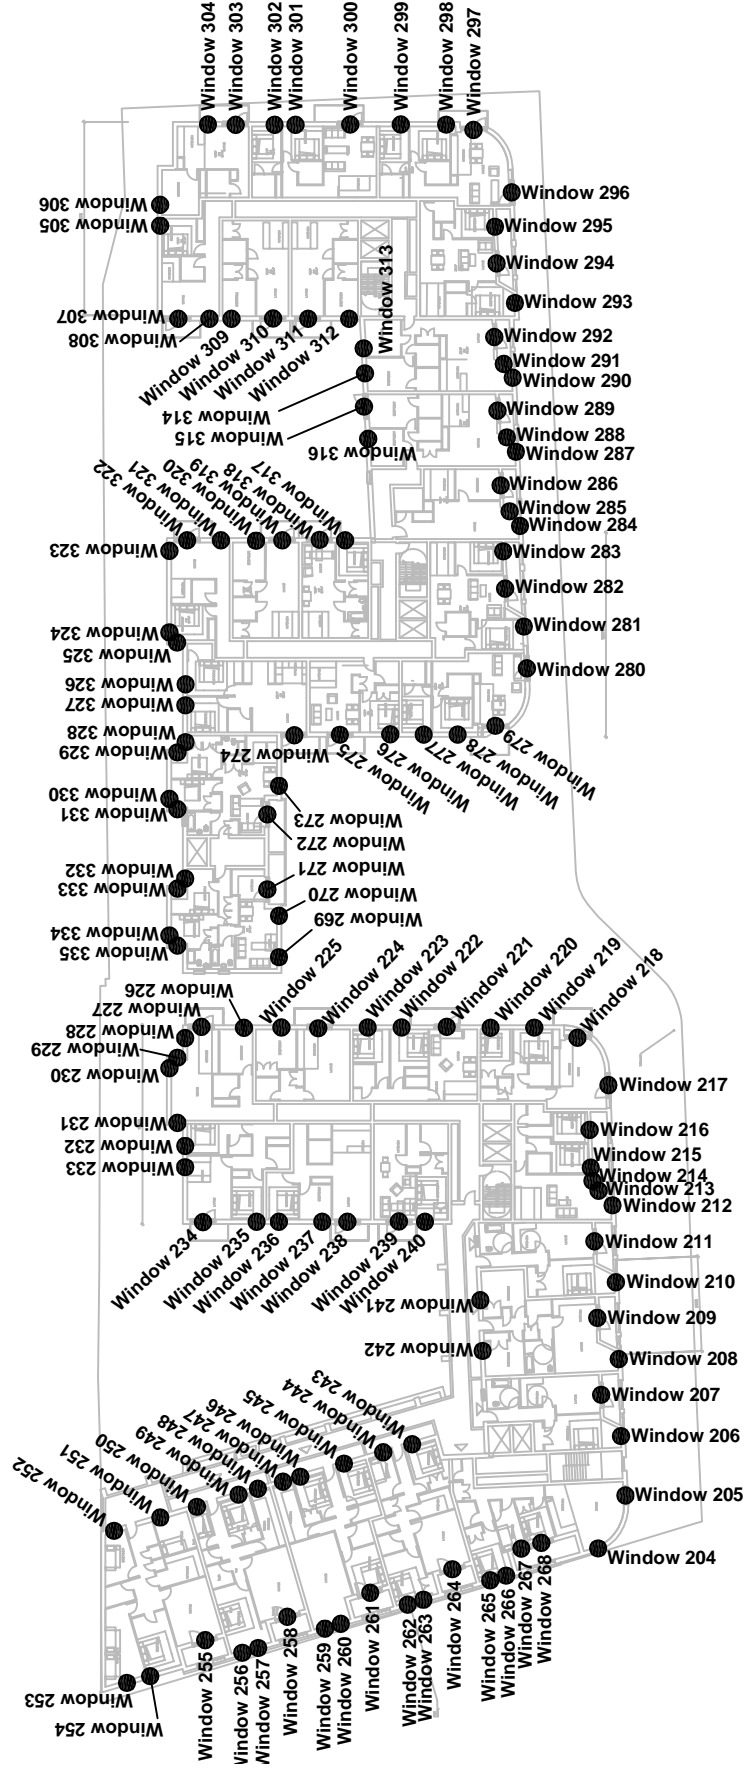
Window 304
Window 303
Window 302
Window 301
Window 300
Window 299
Window 298
Window 297
Window 296
Window 295
Window 294
Window 293
Window 292
Window 291
Window 290
Window 289
Window 288
Window 287
Window 286
Window 285
Window 284
Window 283
Window 282
Window 281
Window 280
Window 306
Window 305
Window 307
Window 308
Window 309
Window 310
Window 311
Window 312
Window 313
Window 314
Window 315
Window 316
Window 317
Window 318
Window 319
Window 320
Window 321
Window 322
Window 323
Window 324
Window 325
Window 326
Window 327
Window 328
Window 329
Window 274
Window 275
Window 276
Window 277
Window 278
Window 279
Window 330
Window 331
Window 273
Window 272
Window 332
Window 333
Window 271
Window 270
Window 269
Window 334
Window 335
Window 225
Window 224
Window 223
Window 222
Window 221
Window 220
Window 219
Window 218
Window 226
Window 227
Window 228
Window 229
Window 230
Window 217
Window 231
Window 232
Window 233
Window 216
Window 215
Window 214
Window 213
Window 212
Window 234
Window 235
Window 236
Window 237
Window 238
Window 239
Window 240
Window 211
Window 210
Window 241
Window 209
Window 242
Window 208
Window 207
Window 243
Window 244
Window 245
Window 246
Window 247
Window 248
Window 249
Window 250
Window 251
Window 252
Window 206
Window 205
Window 204
Window 253
Window 254
Window 255
Window 256
Window 257
Window 258
Window 259
Window 260
Window 261
Window 262
Window 263
Window 264
Window 265
Window 266
Window 267
Window 268